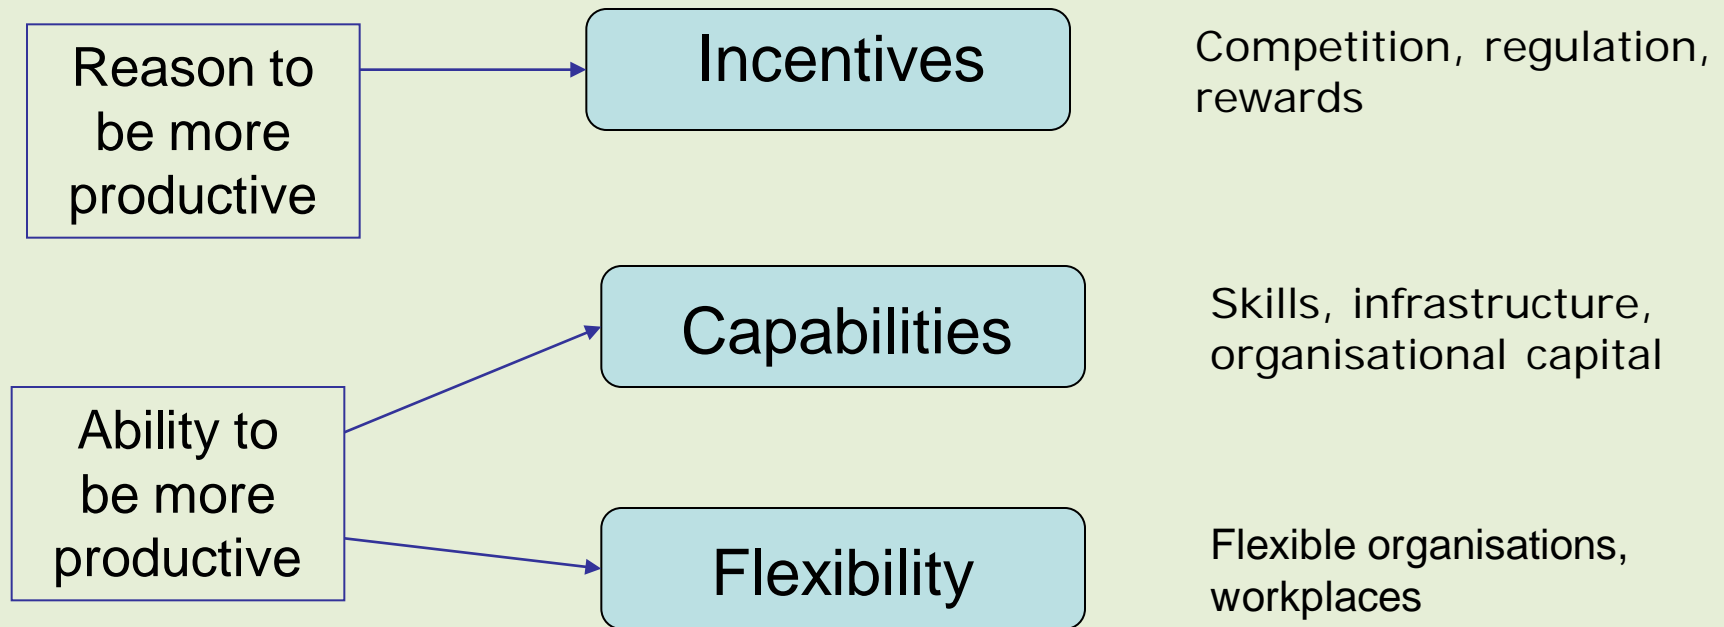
Reason to be more productive

Incentives

Competition, regulation, rewards

Capabilities

Skills, infrastructure, organisational capital

Ability to be more productive

Flexibility

Flexible organisations, workplaces